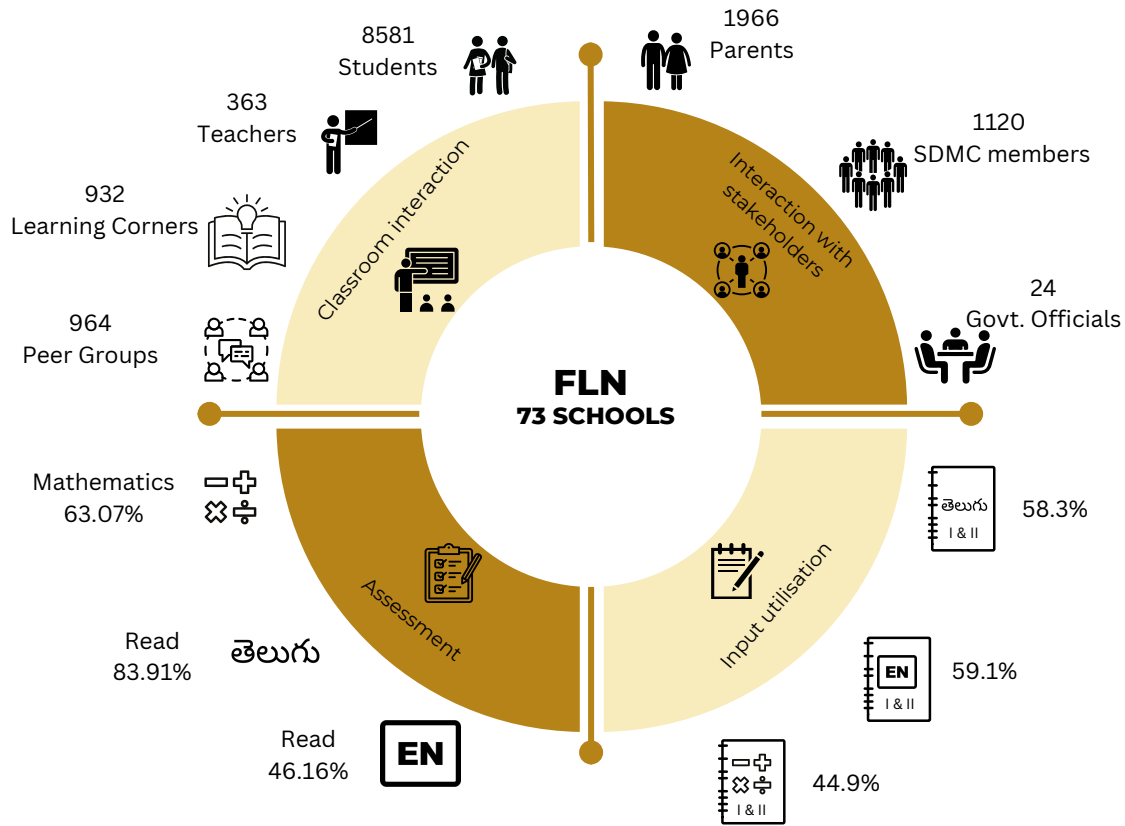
8581
Students

1966
Parents

363
Teachers

1120
SDMC members

932
Learning Corners

964
Peer Groups

24
Govt. Officials

Classroom interaction

Interaction with stakeholders

FLN
73 SCHOOLS

Mathematics
63.07%

Assessment

Input utilisation

తెలుగు
I & II
58.3%

Read
83.91%
తెలుగు

EN
I & II
59.1%

Read
46.16%
EN

I & II
44.9%